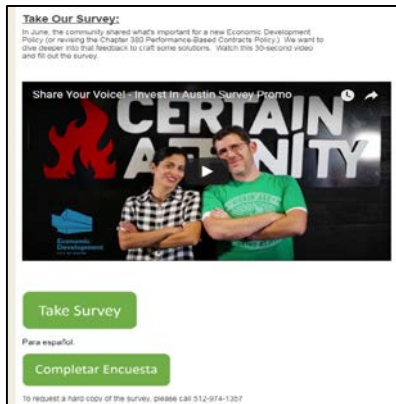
Take Our Survey:

In June, the community shared what's important for a new Economic Development Policy (or revising the Chapter 380 Performance-Based Contracts Policy.) We want to dive deeper into that feedback to craft some solutions. Watch this 30-second video and fill out the survey.

Share Your Voice! - Invest In Austin Survey Promo

CERTAIN AFFINITY

Economic Development

Take Survey

Para español.

Completar Encuesta

To request a hard copy of the survey, please call 512-974-1357